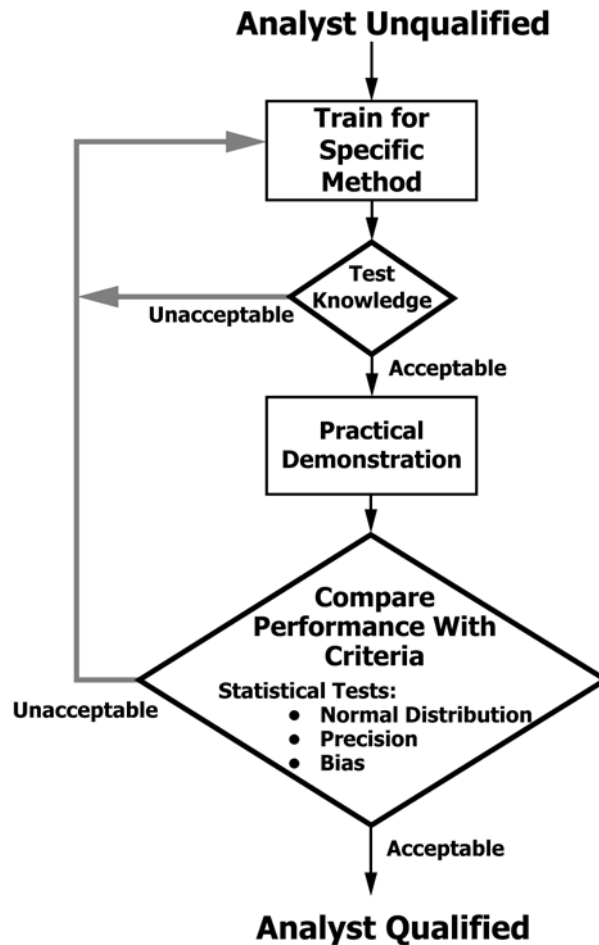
Analyst Unqualified

Train for Specific Method

Test Knowledge

Unacceptable

Acceptable

Practical Demonstration

Compare Performance With Criteria

Statistical Tests:
- Normal Distribution
- Precision
- Bias

Unacceptable

Acceptable

Analyst Qualified